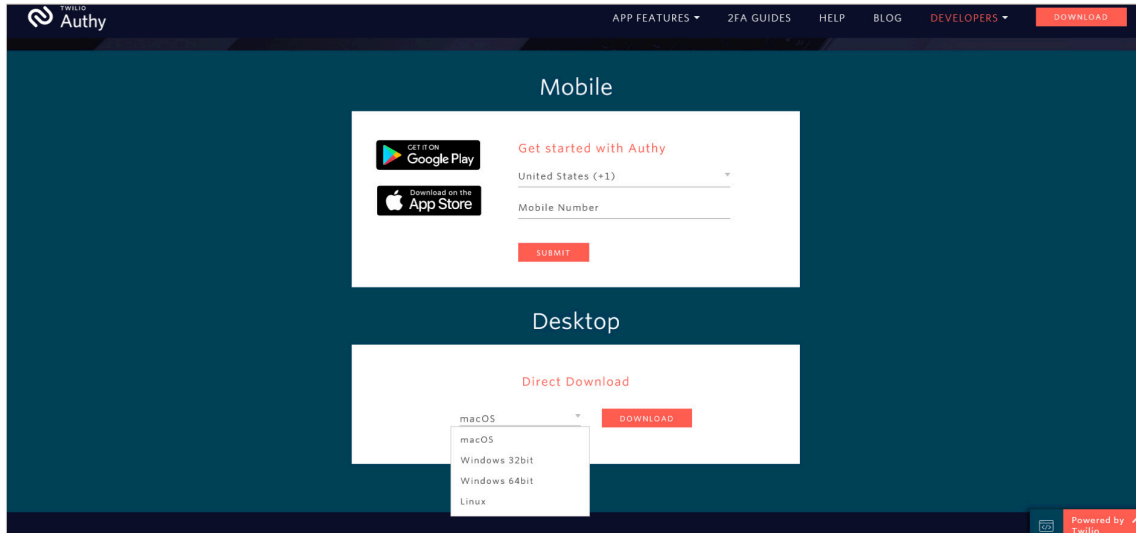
TWILIO Authy

APP FEATURES ▾ 2FA GUIDES HELP BLOG DEVELOPERS ▾ DOWNLOAD

Mobile

GET IT ON Google Play

Download on the App Store

Get started with Authy

United States (+1)

Mobile Number

SUBMIT

Desktop

Direct Download

macOS

DOWNLOAD

macOS
Windows 32bit
Windows 64bit
Linux

Powered by Twilio